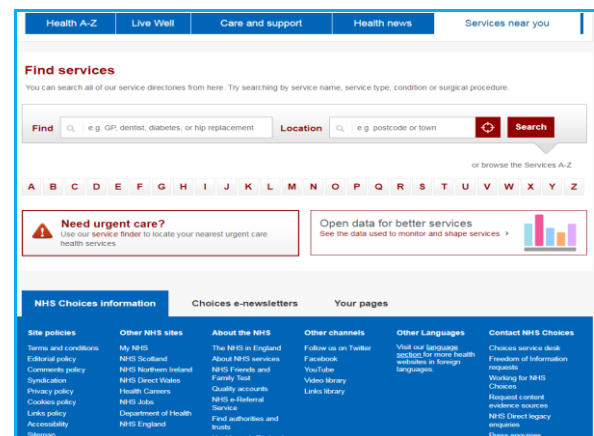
Health A-Z | Live Well | Care and support | Health news | Services near you

Find services

You can search all of our service directories from here. Try searching by service name, service type, condition or surgical procedure.

Find e.g. GP, dentist, diabetes, or hip replacement Location e.g. postcode or town Search

or browse the Services A-Z

A B C D E F G H I J K L M N O P Q R S T U V W X Y Z

Need urgent care?
Use our service finder to locate your nearest urgent care health services

Open data for better services
See the data used to monitor and shape services ›

NHS Choices information | Choices e-newsletters | Your pages

Site policies
Terms and conditions
Editorial policy
Comments policy
Syndication
Privacy policy
Cookies policy
Links policy
Accessibility
Sitemap

Other NHS sites
My NHS
NHS Scotland
NHS Northern Ireland
NHS Direct Wales
Health Careers
NHS Jobs
Department of Health
NHS England

About the NHS
The NHS in England
About NHS services
NHS Friends and Family Test
Quality accounts
NHS e-Referral Service
Find authorities and trusts

Other channels
Follow us on Twitter
Facebook
YouTube
Video library
Links library

Other Languages
Visit our language section for more health websites in foreign languages.

Contact NHS Choices
Choices service desk
Freedom of Information requests
Working for NHS Choices
Request content evidence sources
NHS Direct legacy enquiries
Press enquiries